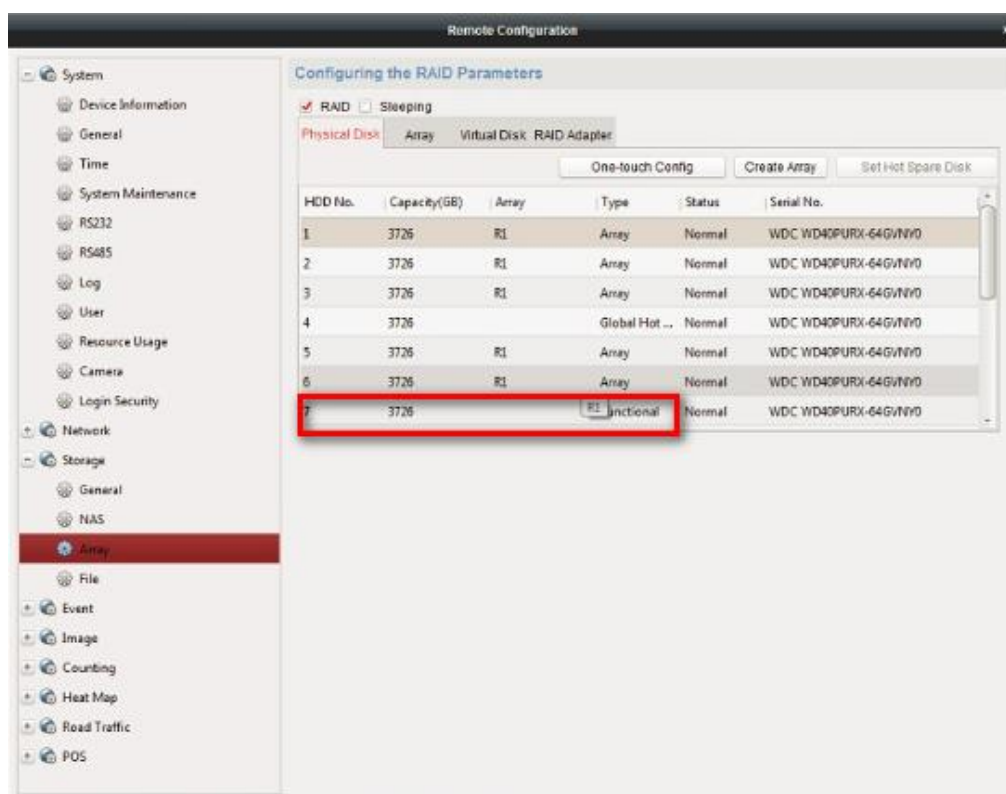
Remote Configuration

System
Device Information
General
Time
System Maintenance
RS232
RS485
Log
User
Resource Usage
Camera
Login Security
Network
Storage
General
NAS
Array
File
Event
Image
Counting
Heat Map
Road Traffic
POS

Configuring the RAID Parameters

RAID Sleeping

Physical Disk Array Virtual Disk RAID Adapter

One-touch Config Create Array Set Hot Spare Disk

| HDD No. | Capacity(GB) | Array | Type | Status | Serial No. |
|---|---|---|---|---|---|
| 1 | 3726 | R1 | Array | Normal | WDC WD40PURX-64GVNY0 |
| 2 | 3726 | R1 | Array | Normal | WDC WD40PURX-64GVNY0 |
| 3 | 3726 | R1 | Array | Normal | WDC WD40PURX-64GVNY0 |
| 4 | 3726 | | Global Hot ... | Normal | WDC WD40PURX-64GVNY0 |
| 5 | 3726 | R1 | Array | Normal | WDC WD40PURX-64GVNY0 |
| 6 | 3726 | R1 | Array | Normal | WDC WD40PURX-64GVNY0 |
| 7 | 3726 | | R1 unctional | Normal | WDC WD40PURX-64GVNY0 |